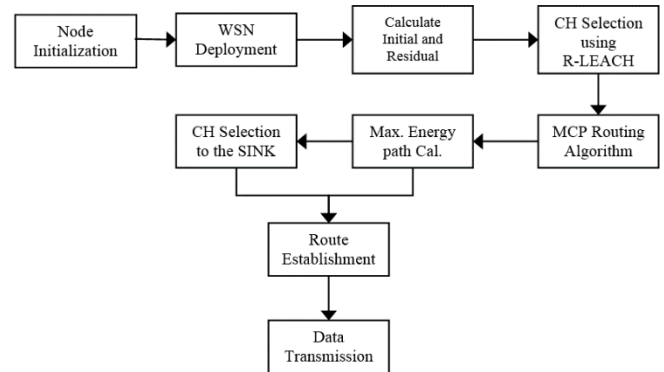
Node Initialization

WSN Deployment

Calculate Initial and Residual

CH Selection using R-LEACH

MCP Routing Algorithm

Max. Energy path Cal.

CH Selection to the SINK

Route Establishment

Data Transmission